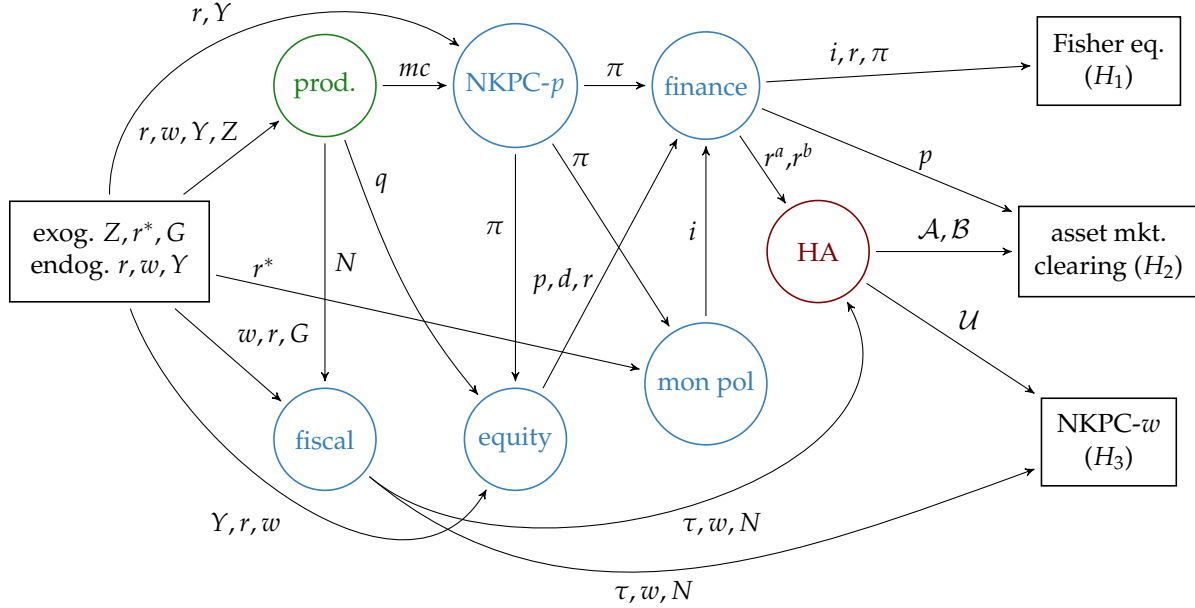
$r, Y$

prod.

$mc$

NKPC-$p$

$\pi$

finance

$i, r, \pi$

Fisher eq. ($H_1$)

$r, w, Y, Z$

$q$

$\pi$

$r^a, r^b$

$p$

exog. $Z, r^*, G$
endog. $r, w, Y$

$\pi$

$i$

HA

$\mathcal{A}, \mathcal{B}$

asset mkt. clearing ($H_2$)

$r^*$

$N$

$p, d, r$

$w, r, G$

mon pol

$\mathcal{U}$

fiscal

equity

NKPC-$w$ ($H_3$)

$Y, r, w$

$\tau, w, N$

$\tau, w, N$